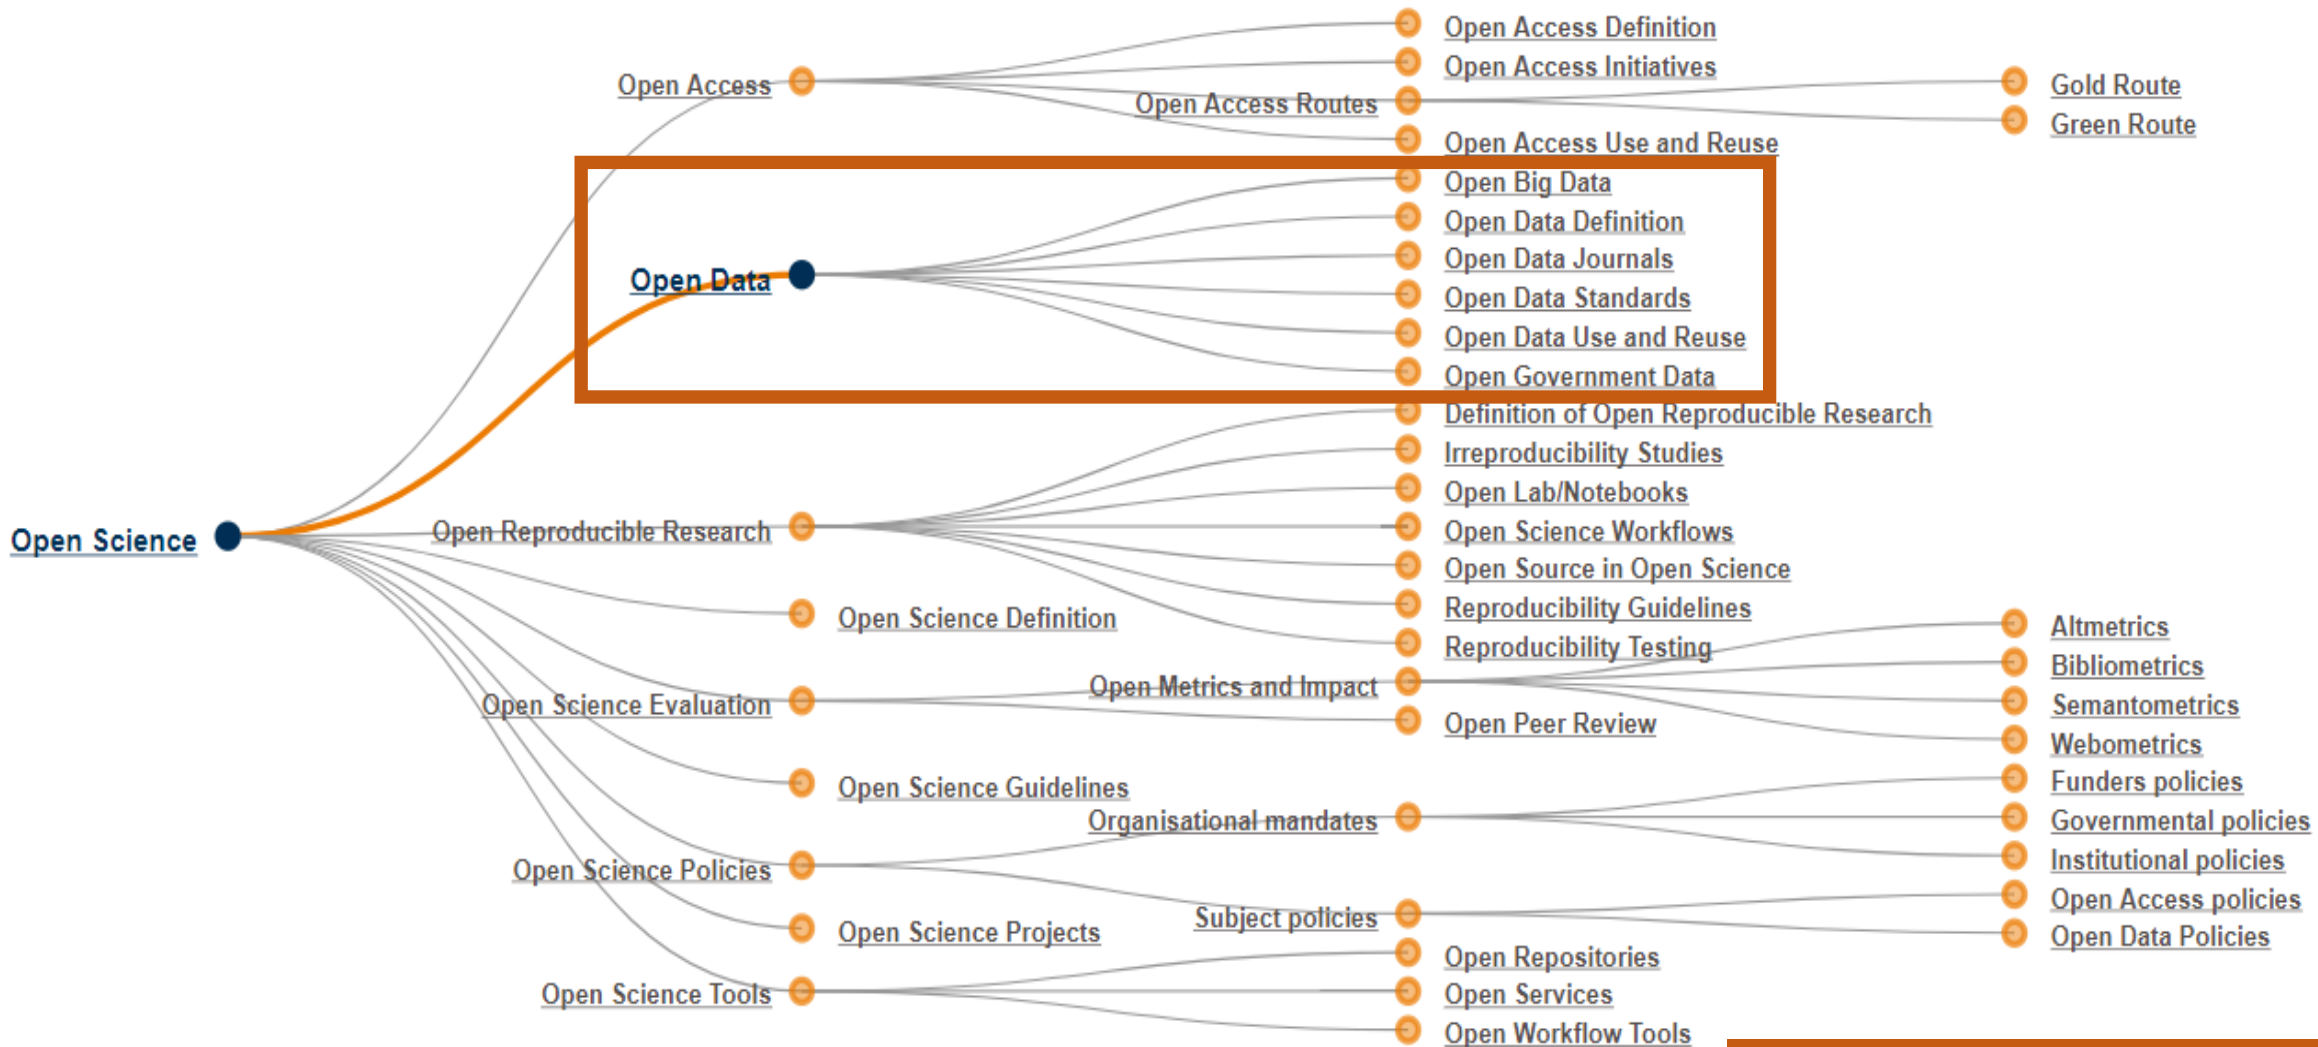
Open Science

Open Access
Open Access Definition
Open Access Initiatives
Open Access Routes
Gold Route
Green Route
Open Access Use and Reuse

Open Data
Open Big Data
Open Data Definition
Open Data Journals
Open Data Standards
Open Data Use and Reuse
Open Government Data

Open Reproducible Research
Definition of Open Reproducible Research
Irreproducibility Studies
Open Lab/Notebooks
Open Science Workflows
Open Source in Open Science
Reproducibility Guidelines
Reproducibility Testing

Open Science Definition

Open Science Evaluation
Open Metrics and Impact
Altmetrics
Bibliometrics
Semantometrics
Webometrics
Open Peer Review

Open Science Guidelines

Open Science Policies
Organisational mandates
Funders policies
Governmental policies
Institutional policies
Subject policies
Open Access policies
Open Data Policies

Open Science Projects

Open Science Tools
Open Repositories
Open Services
Open Workflow Tools